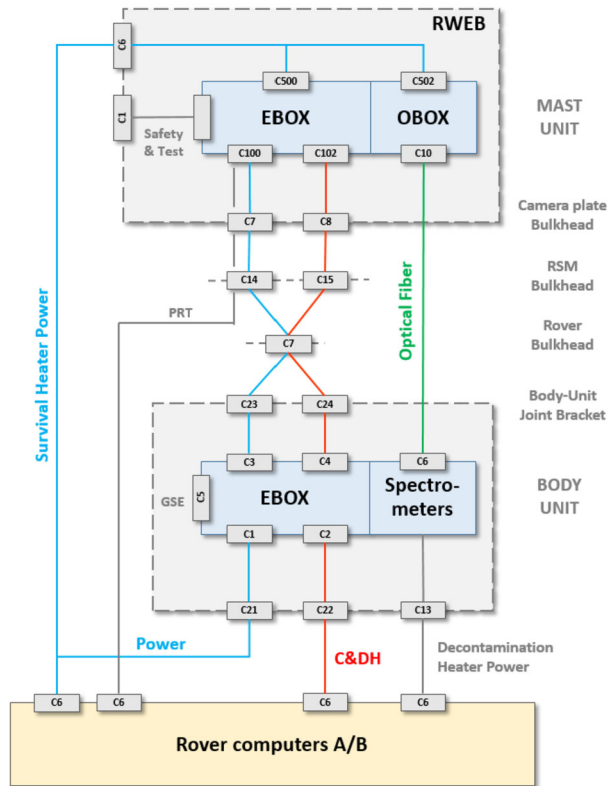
RWEB

C6

C500

C502

C1

EBOX

OBOX

MAST UNIT

Safety & Test

C100

C102

C10

Camera plate Bulkhead

C7

C8

RSM Bulkhead

C14

C15

Survival Heater Power

PRT

Optical Fiber

Rover Bulkhead

C7

Body-Unit Joint Bracket

C23

C24

C3

C4

C6

GSE

C5

EBOX

Spectro-meters

BODY UNIT

C1

C2

C21

C22

C13

Power

C&DH

Decontamination Heater Power

C6

C6

C6

C6

Rover computers A/B